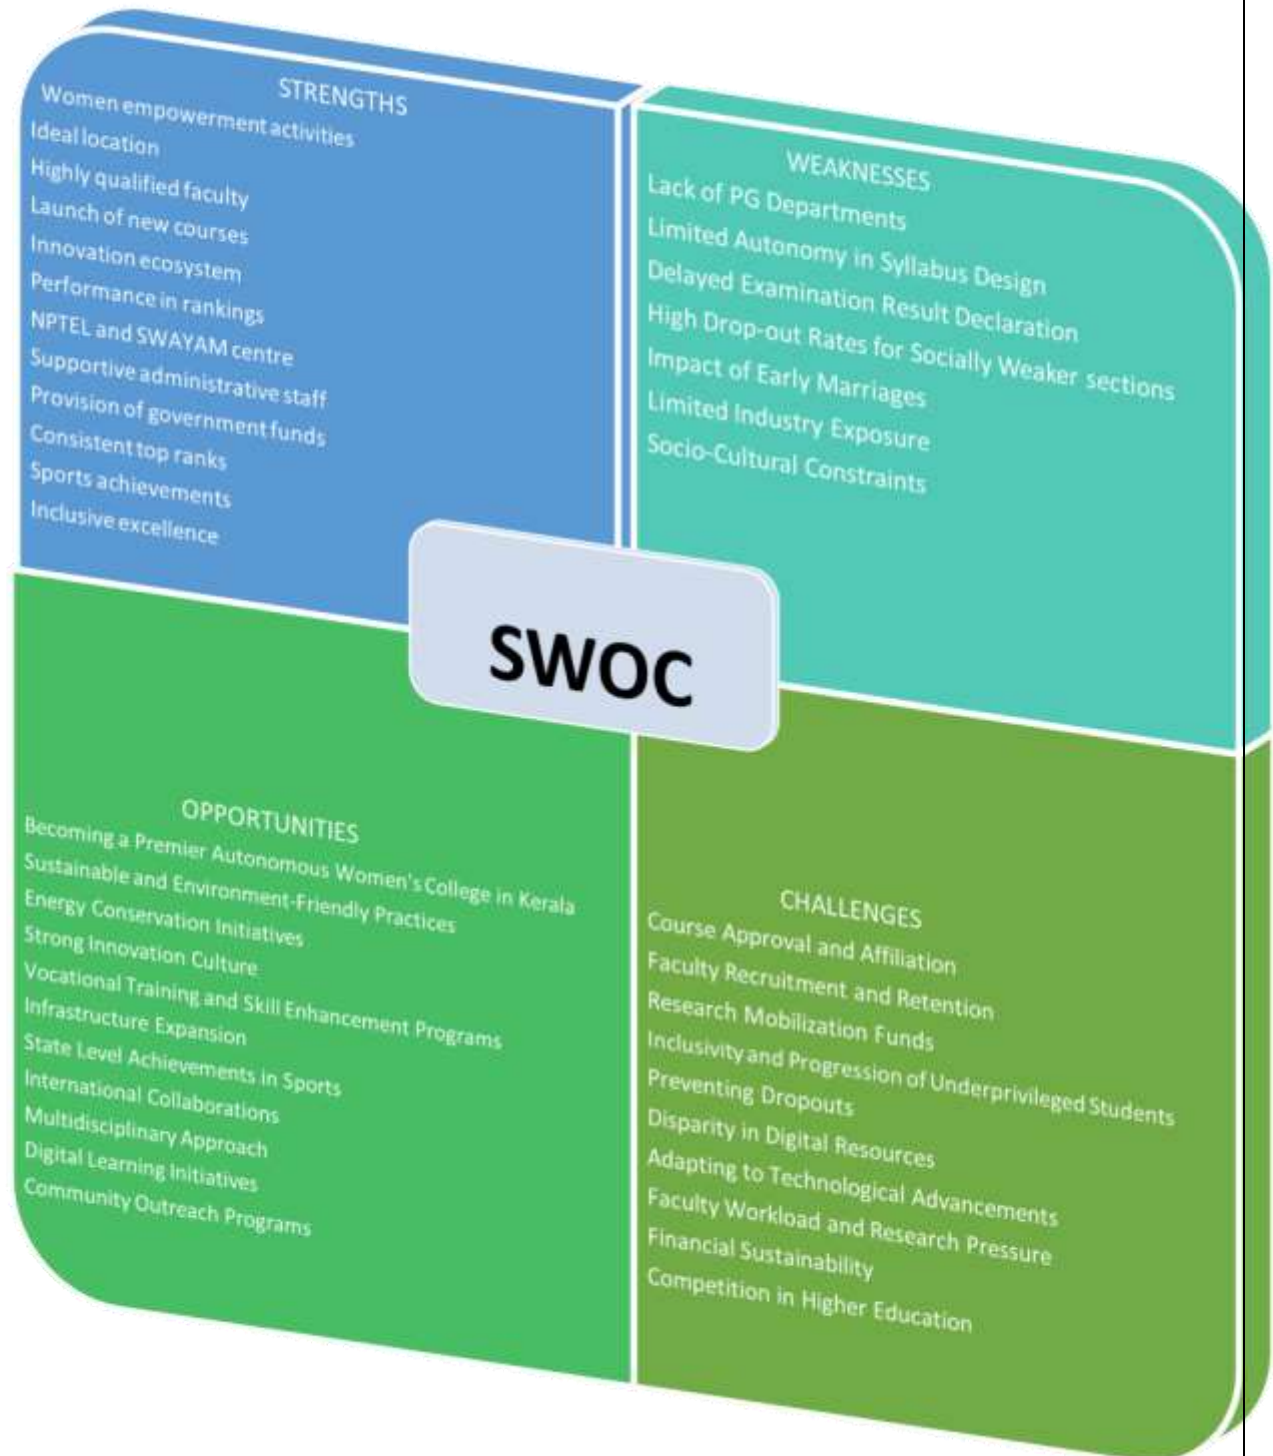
STRENGTHS
Women empowerment activities
Ideal location
Highly qualified faculty
Launch of new courses
Innovation ecosystem
Performance in rankings
NPTEL and SWAYAM centre
Supportive administrative staff
Provision of government funds
Consistent top ranks
Sports achievements
Inclusive excellence

WEAKNESSES
Lack of PG Departments
Limited Autonomy in Syllabus Design
Delayed Examination Result Declaration
High Drop-out Rates for Socially Weaker sections
Impact of Early Marriages
Limited Industry Exposure
Socio-Cultural Constraints

SWOC

OPPORTUNITIES
Becoming a Premier Autonomous Women's College in Kerala
Sustainable and Environment-Friendly Practices
Energy Conservation Initiatives
Strong Innovation Culture
Vocational Training and Skill Enhancement Programs
Infrastructure Expansion
State Level Achievements in Sports
International Collaborations
Multidisciplinary Approach
Digital Learning Initiatives
Community Outreach Programs

CHALLENGES
Course Approval and Affiliation
Faculty Recruitment and Retention
Research Mobilization Funds
Inclusivity and Progression of Underprivileged Students
Preventing Dropouts
Disparity in Digital Resources
Adapting to Technological Advancements
Faculty Workload and Research Pressure
Financial Sustainability
Competition in Higher Education